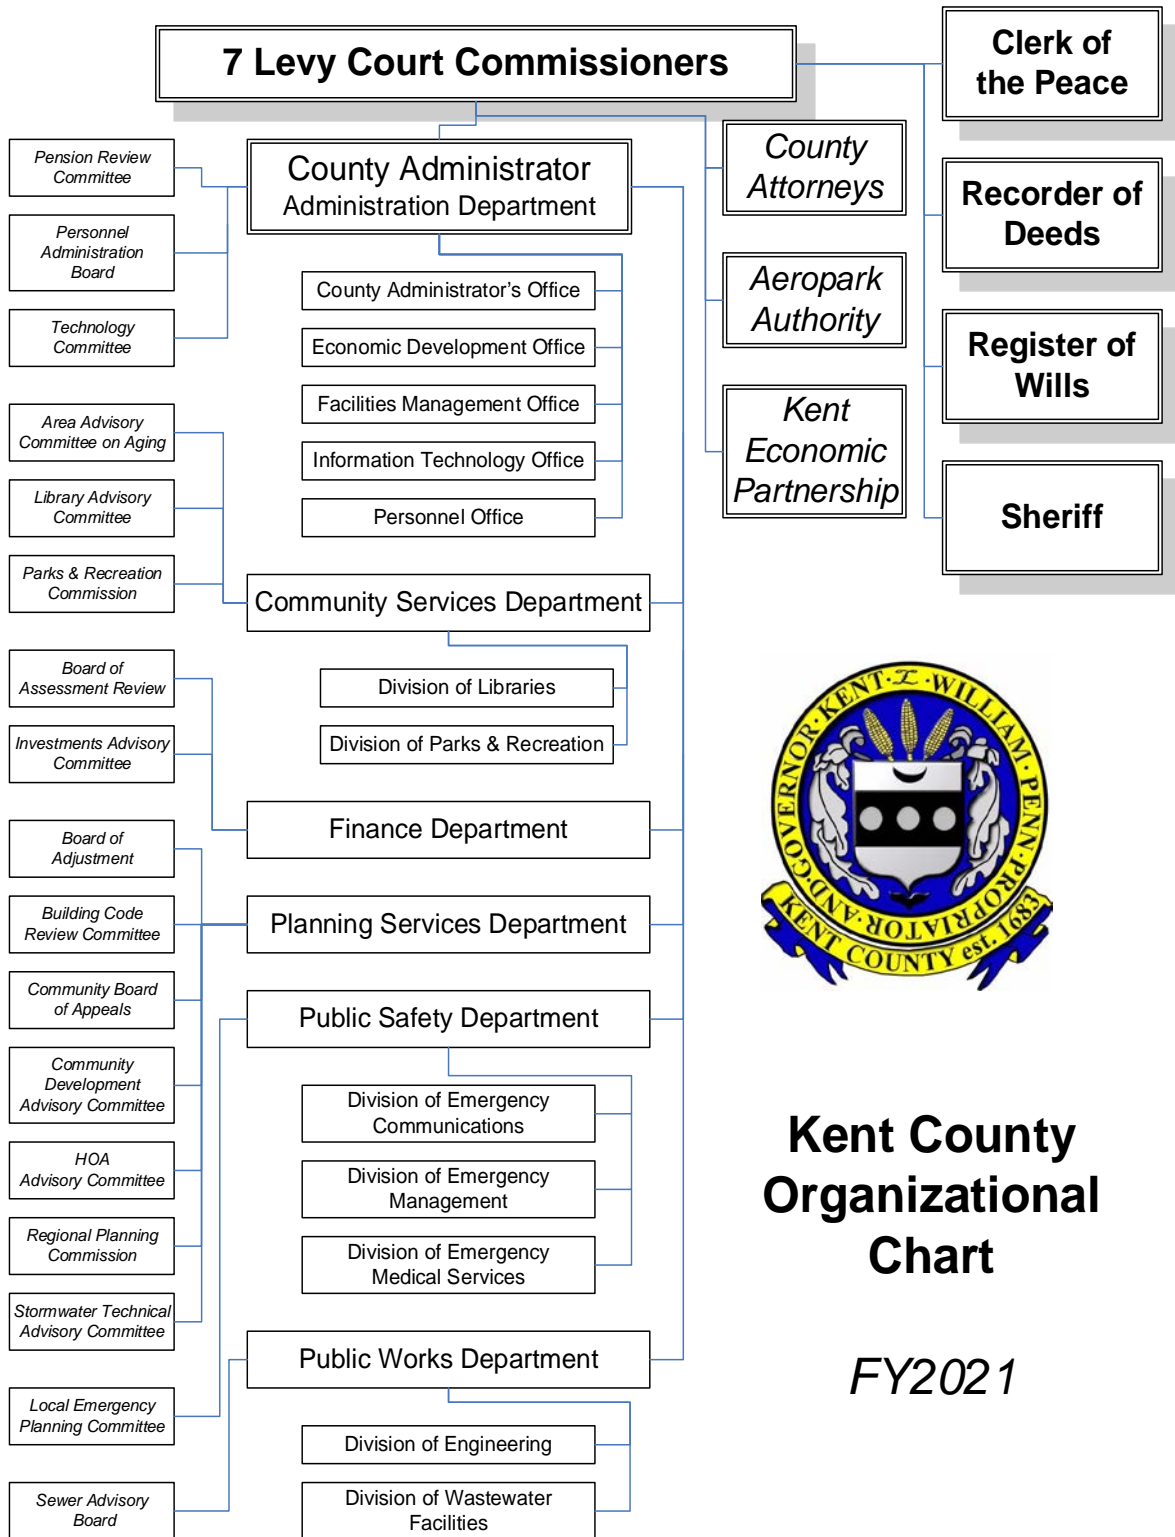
7 Levy Court Commissioners

Clerk of the Peace

Recorder of Deeds

Register of Wills

Sheriff

County Attorneys

Aeropark Authority

Kent Economic Partnership

County Administrator
Administration Department

County Administrator's Office

Economic Development Office

Facilities Management Office

Information Technology Office

Personnel Office

Pension Review Committee

Personnel Administration Board

Technology Committee

Area Advisory Committee on Aging

Library Advisory Committee

Parks & Recreation Commission

Community Services Department

Division of Libraries

Division of Parks & Recreation

Board of Assessment Review

Investments Advisory Committee

Finance Department

Board of Adjustment

Building Code Review Committee

Community Board of Appeals

Community Development Advisory Committee

HOA Advisory Committee

Regional Planning Commission

Stormwater Technical Advisory Committee

Planning Services Department

Public Safety Department

Division of Emergency Communications

Division of Emergency Management

Division of Emergency Medical Services

Local Emergency Planning Committee

Sewer Advisory Board

Public Works Department

Division of Engineering

Division of Wastewater Facilities

GOVERNOR KENT WILLIAM PENN PROPRIATOR AND KENT COUNTY est. 1683

Kent County Organizational Chart

FY2021